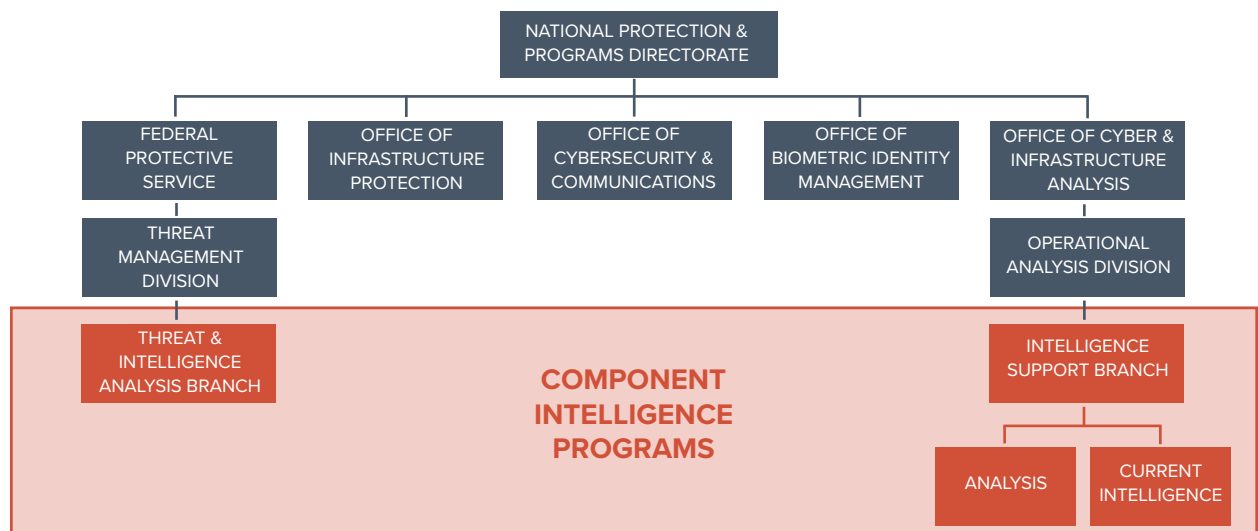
NATIONAL PROTECTION & PROGRAMS DIRECTORATE

FEDERAL PROTECTIVE SERVICE

OFFICE OF INFRASTRUCTURE PROTECTION

OFFICE OF CYBERSECURITY & COMMUNICATIONS

OFFICE OF BIOMETRIC IDENTITY MANAGEMENT

OFFICE OF CYBER & INFRASTRUCTURE ANALYSIS

THREAT MANAGEMENT DIVISION

OPERATIONAL ANALYSIS DIVISION

THREAT & INTELLIGENCE ANALYSIS BRANCH

COMPONENT INTELLIGENCE PROGRAMS

INTELLIGENCE SUPPORT BRANCH

ANALYSIS

CURRENT INTELLIGENCE